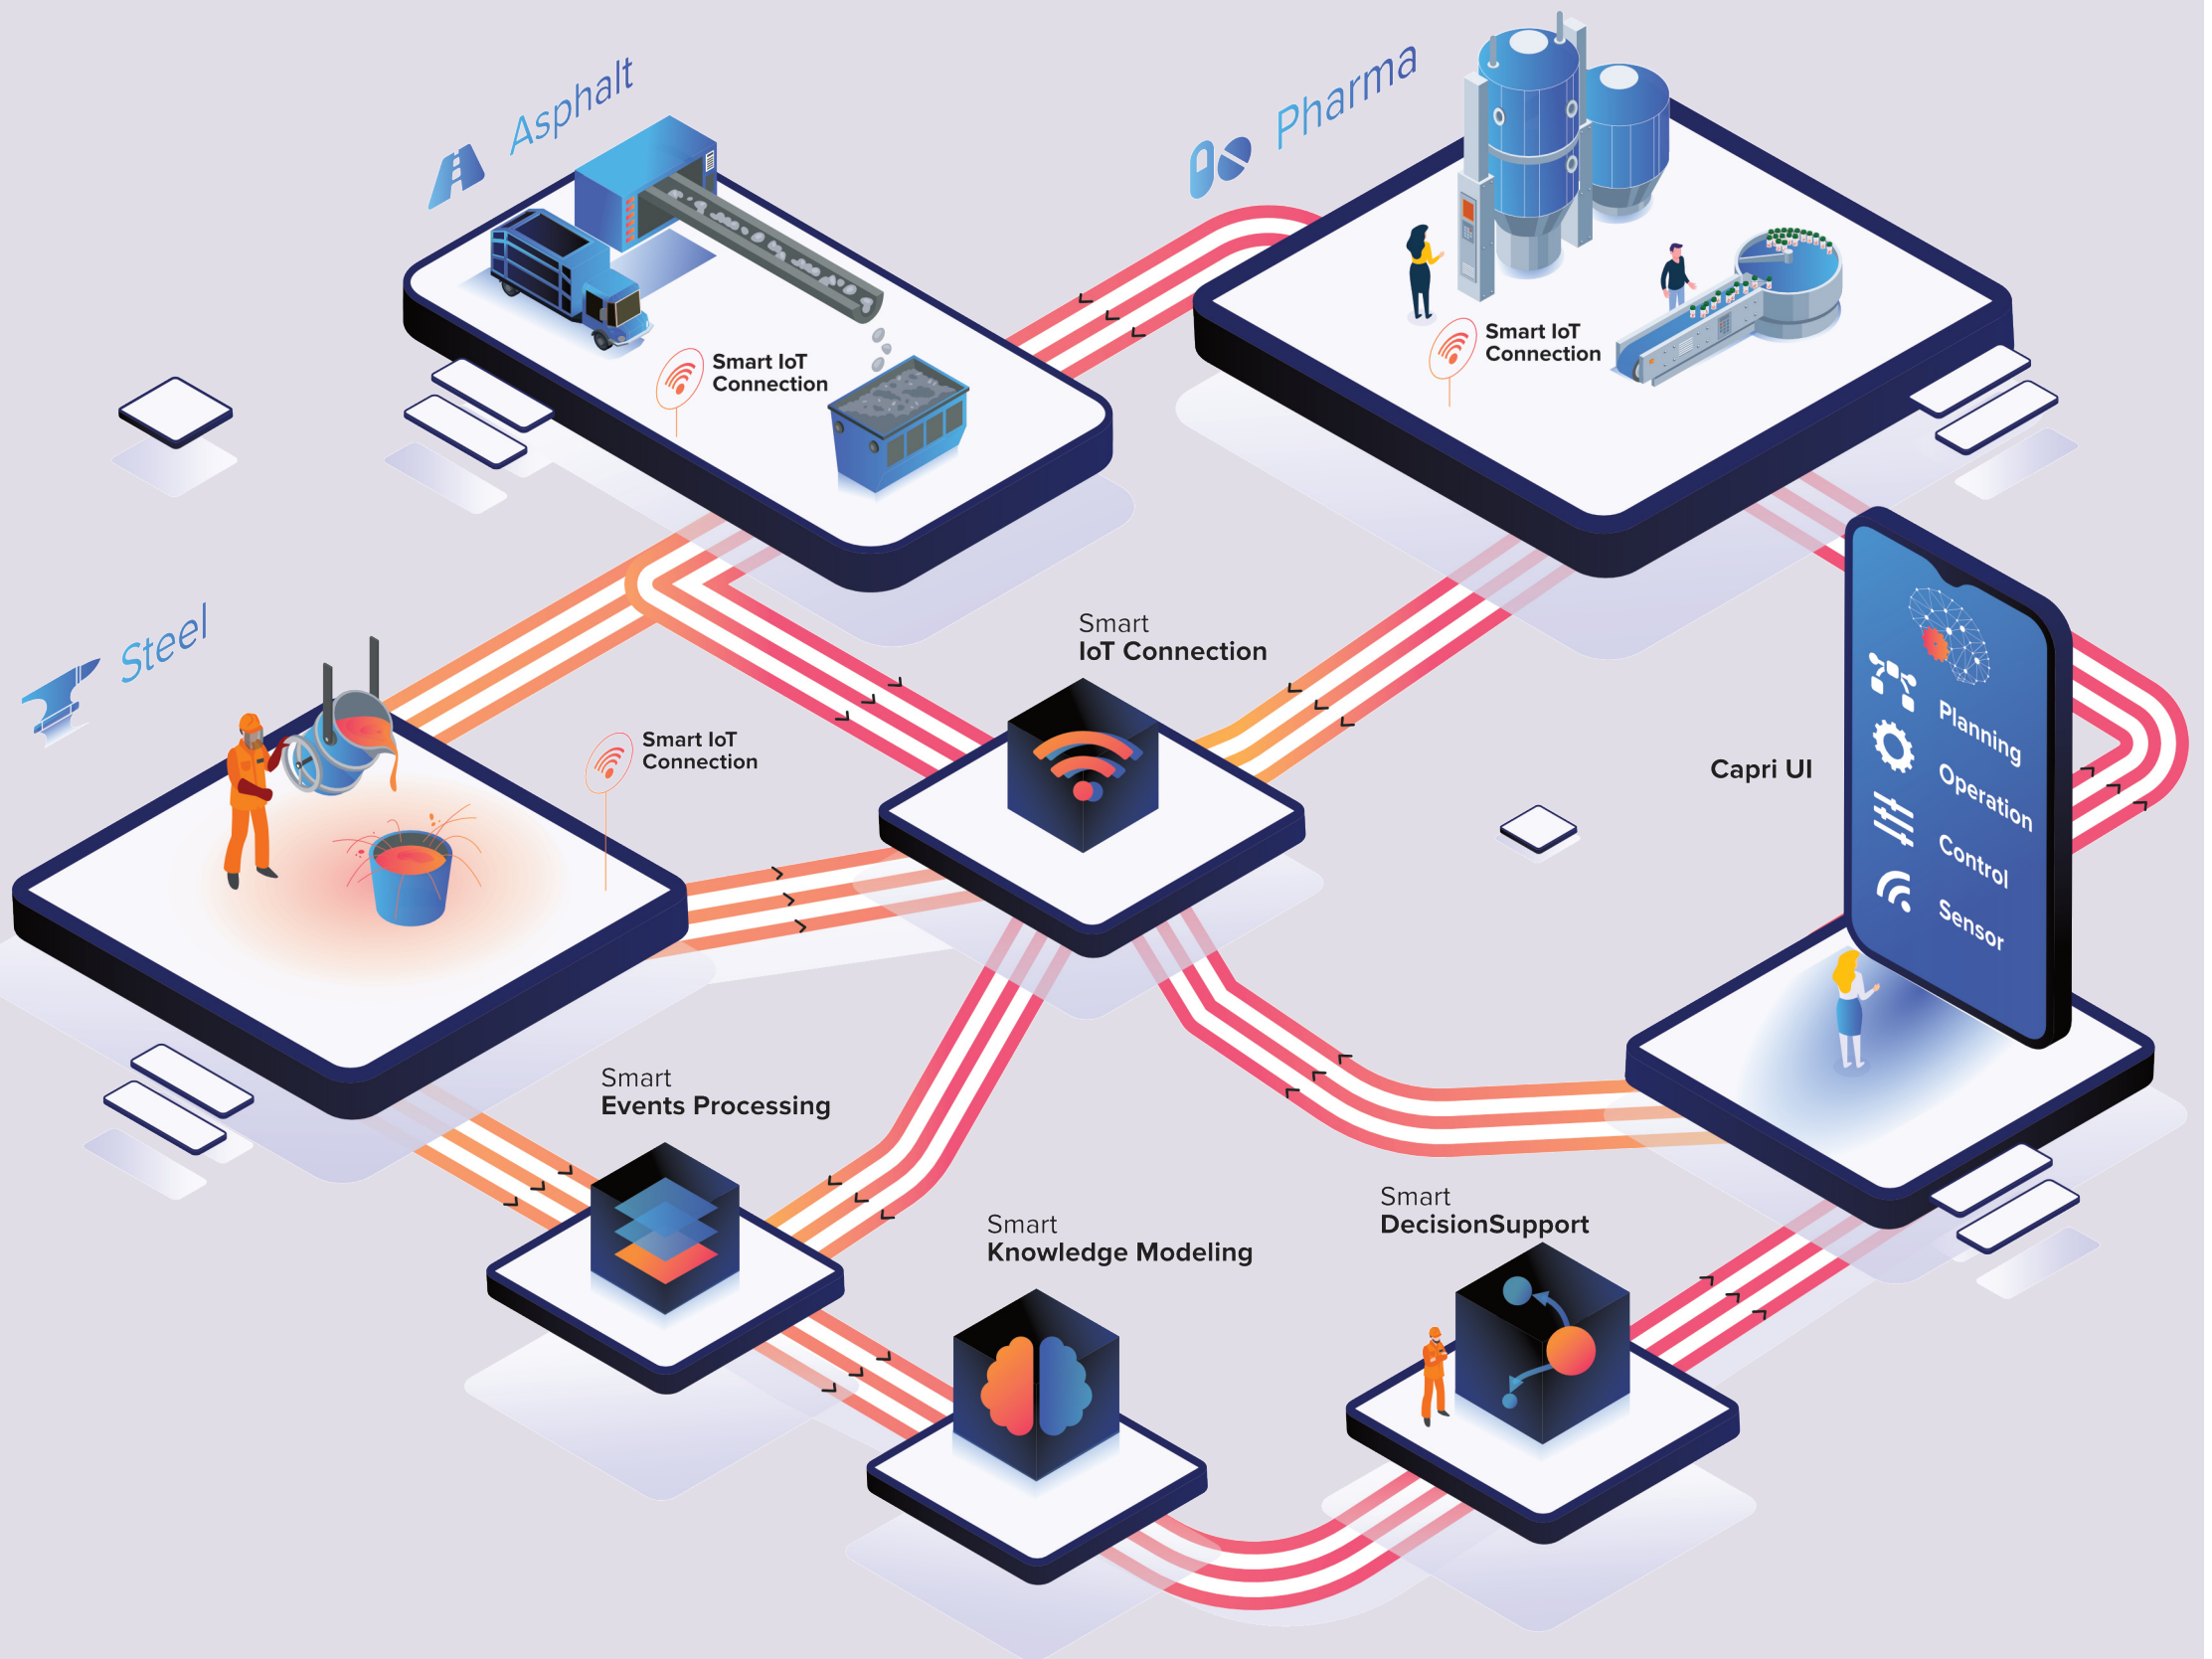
Asphalt

Smart IoT Connection

Pharma

Smart IoT Connection

Steel

Smart IoT Connection

Smart
IoT Connection

Capri UI

Planning

Operation

Control

Sensor

Smart
Events Processing

Smart
Knowledge Modeling

Smart
DecisionSupport